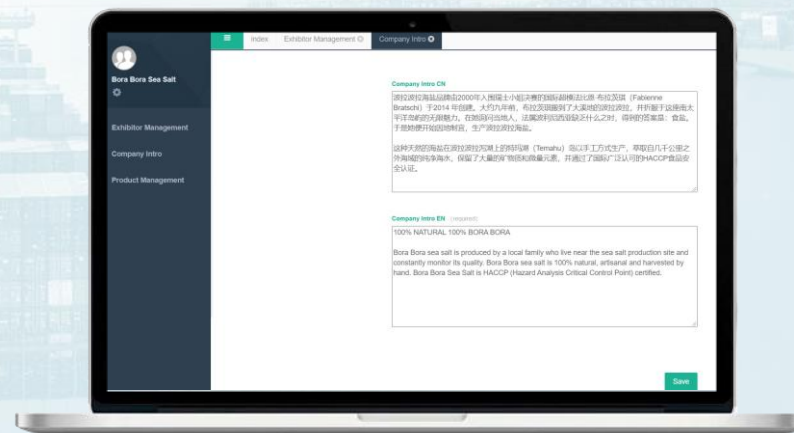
Bora Bora Sea Salt

Exhibitor Management

Company Intro

Product Management

Index Exhibitor Management Company Intro

Company Intro CN

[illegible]

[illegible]

Company Intro EN (required)

100% NATURAL 100% BORA BORA

Bora Bora sea salt is produced by a local family who live near the sea salt production site and constantly monitor its quality. Bora Bora sea salt is 100% natural, artisanal and harvested by hand. Bora Bora Sea Salt is HACCP (Hazard Analysis Critical Control Point) certified.

Save